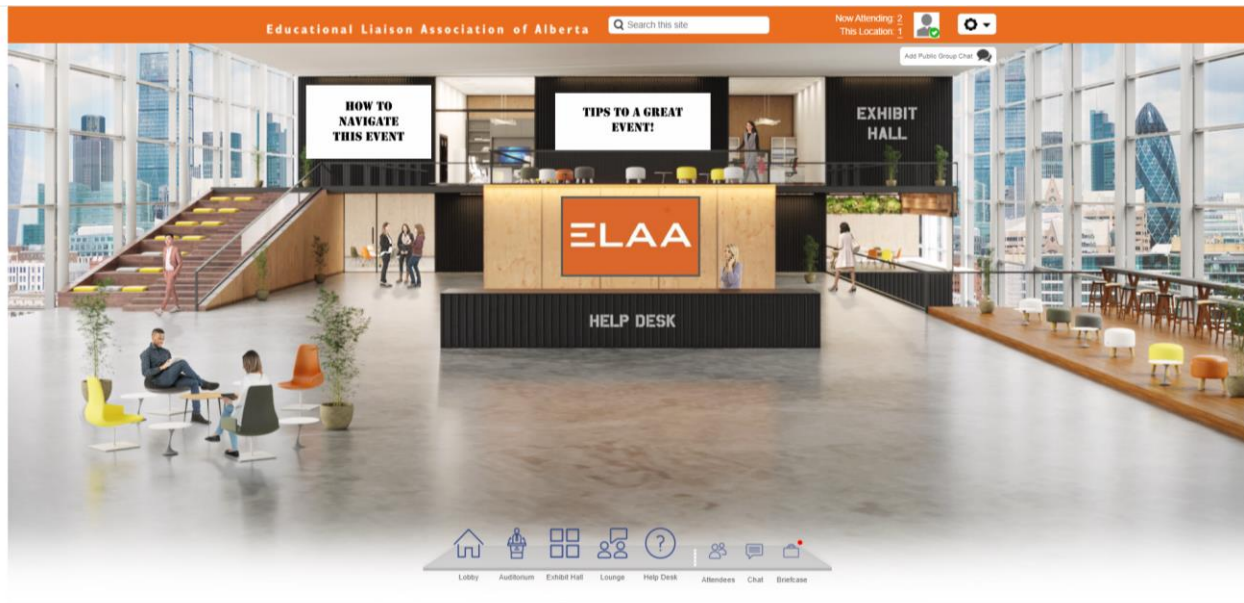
Educational Liaison Association of Alberta

Search this site

Now Attending: 2
This Location: 1

Add Public Group Chat

HOW TO NAVIGATE THIS EVENT

TIPS TO A GREAT EVENT!

EXHIBIT HALL

ELAA

HELP DESK

Lobby
Auditorium
Exhibit Hall
Lounge
Help Desk
Attendees
Chat
Briefcase